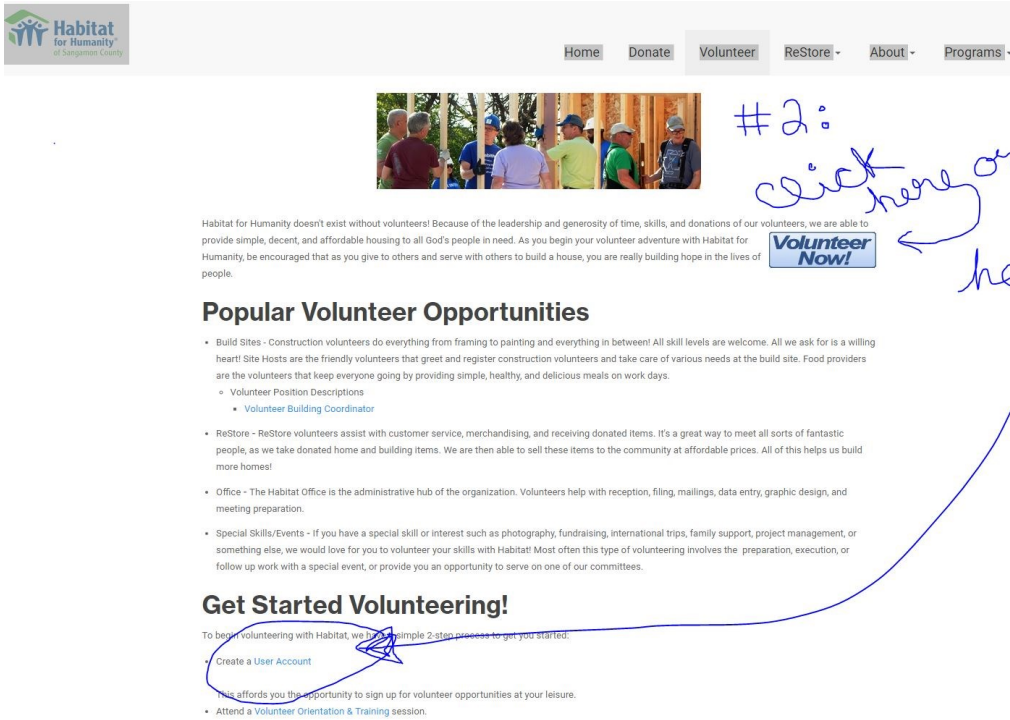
Habitat for Humanity® of Sangamon County

Home Donate Volunteer ReStore About Programs

#2: click here or

he

Habitat for Humanity doesn't exist without volunteers! Because of the leadership and generosity of time, skills, and donations of our volunteers, we are able to provide simple, decent, and affordable housing to all God's people in need. As you begin your volunteer adventure with Habitat for Humanity, be encouraged that as you give to others and serve with others to build a house, you are really building hope in the lives of people.

Volunteer Now!

Popular Volunteer Opportunities

- Build Sites - Construction volunteers do everything from framing to painting and everything in between! All skill levels are welcome. All we ask for is a willing heart! Site Hosts are the friendly volunteers that greet and register construction volunteers and take care of various needs at the build site. Food providers are the volunteers that keep everyone going by providing simple, healthy, and delicious meals on work days.
  - Volunteer Position Descriptions
    - Volunteer Building Coordinator
- ReStore - ReStore volunteers assist with customer service, merchandising, and receiving donated items. It's a great way to meet all sorts of fantastic people, as we take donated home and building items. We are then able to sell these items to the community at affordable prices. All of this helps us build more homes!
- Office - The Habitat Office is the administrative hub of the organization. Volunteers help with reception, filing, mailings, data entry, graphic design, and meeting preparation.
- Special Skills/Events - If you have a special skill or interest such as photography, fundraising, international trips, family support, project management, or something else, we would love for you to volunteer your skills with Habitat! Most often this type of volunteering involves the preparation, execution, or follow up work with a special event, or provide you an opportunity to serve on one of our committees.

Get Started Volunteering!

To begin volunteering with Habitat, we have a simple 2-step process to get you started:

- Create a User Account

This affords you the opportunity to sign up for volunteer opportunities at your leisure.

- Attend a Volunteer Orientation & Training session.